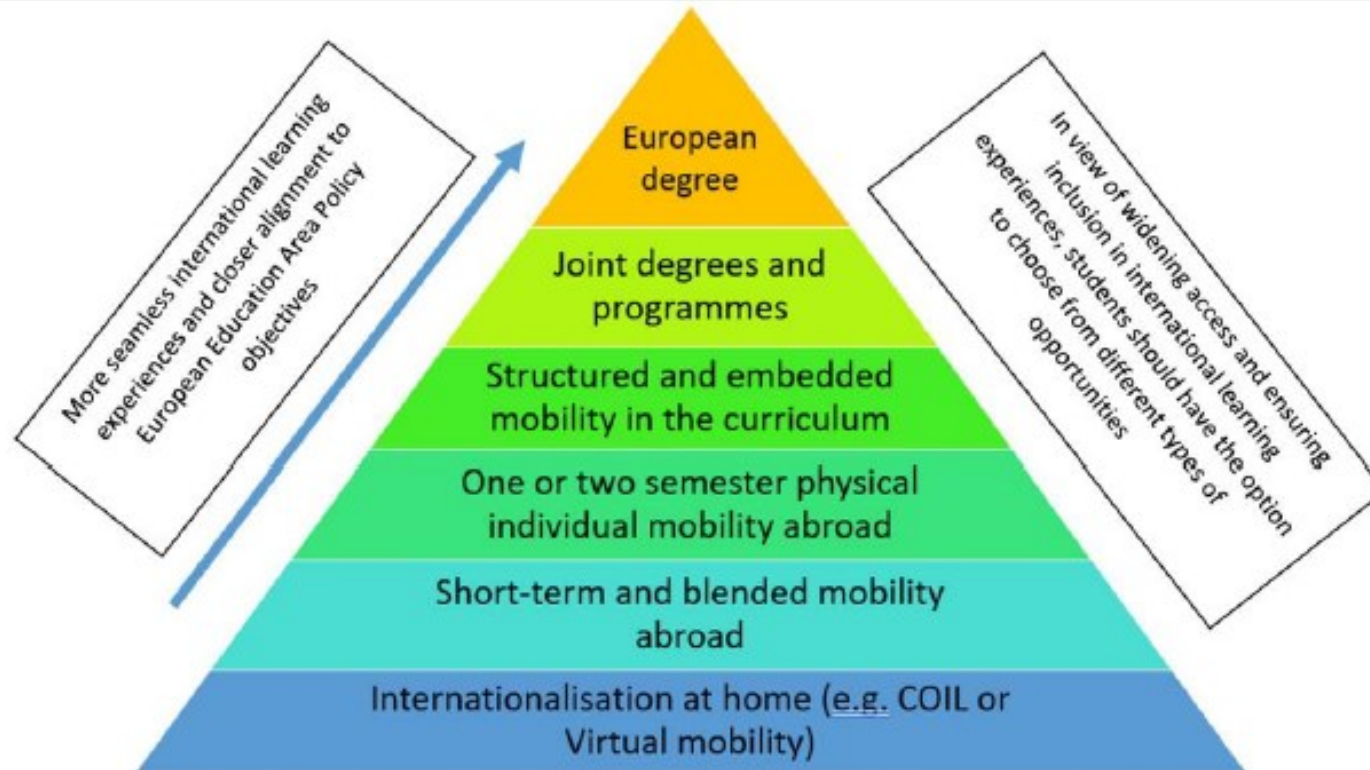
More seamless international learning experiences and closer alignment to European Education Area Policy objectives

European degree

Joint degrees and programmes

Structured and embedded mobility in the curriculum

One or two semester physical individual mobility abroad

Short-term and blended mobility abroad

Internationalisation at home (e.g. COIL or Virtual mobility)

In view of widening access and ensuring inclusion in international learning experiences, students should have the option to choose from different types of opportunities